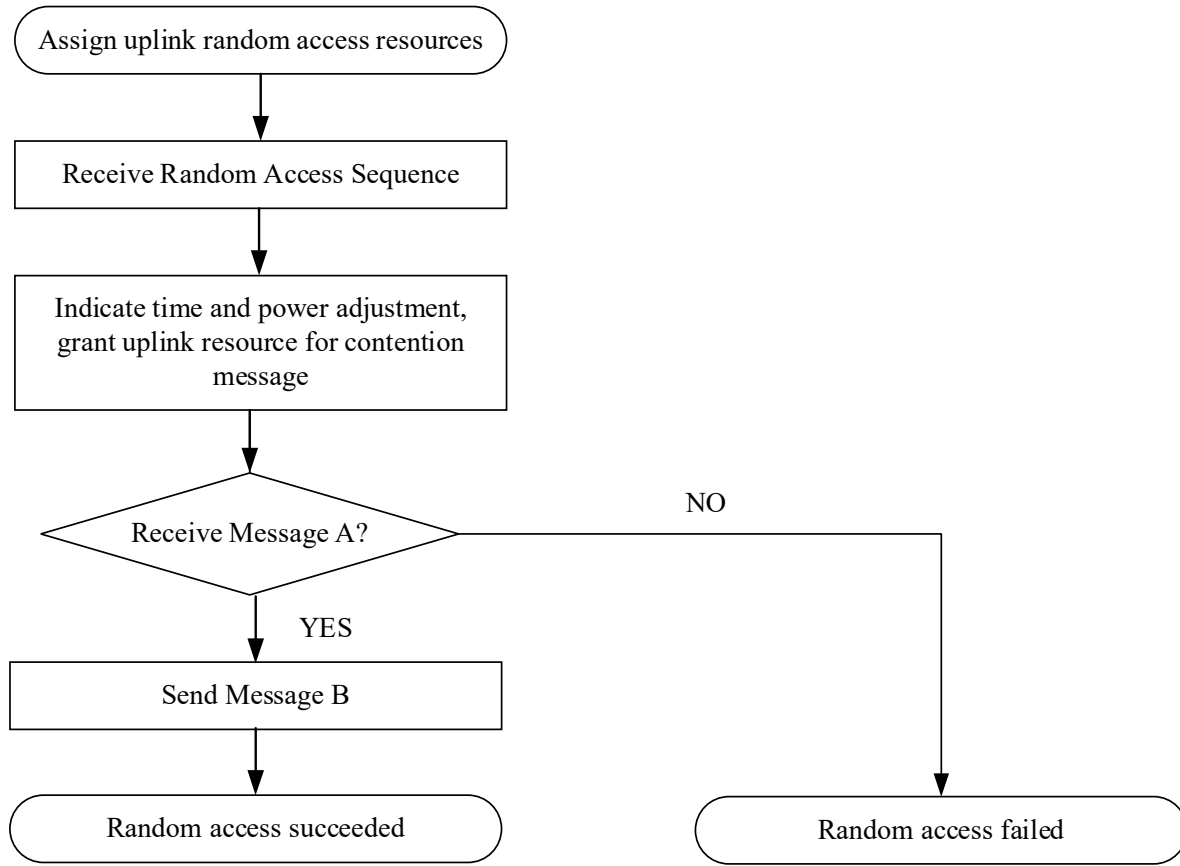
Assign uplink random access resources

Receive Random Access Sequence

Indicate time and power adjustment, grant uplink resource for contention message

Receive Message A?

NO

YES

Send Message B

Random access succeeded

Random access failed